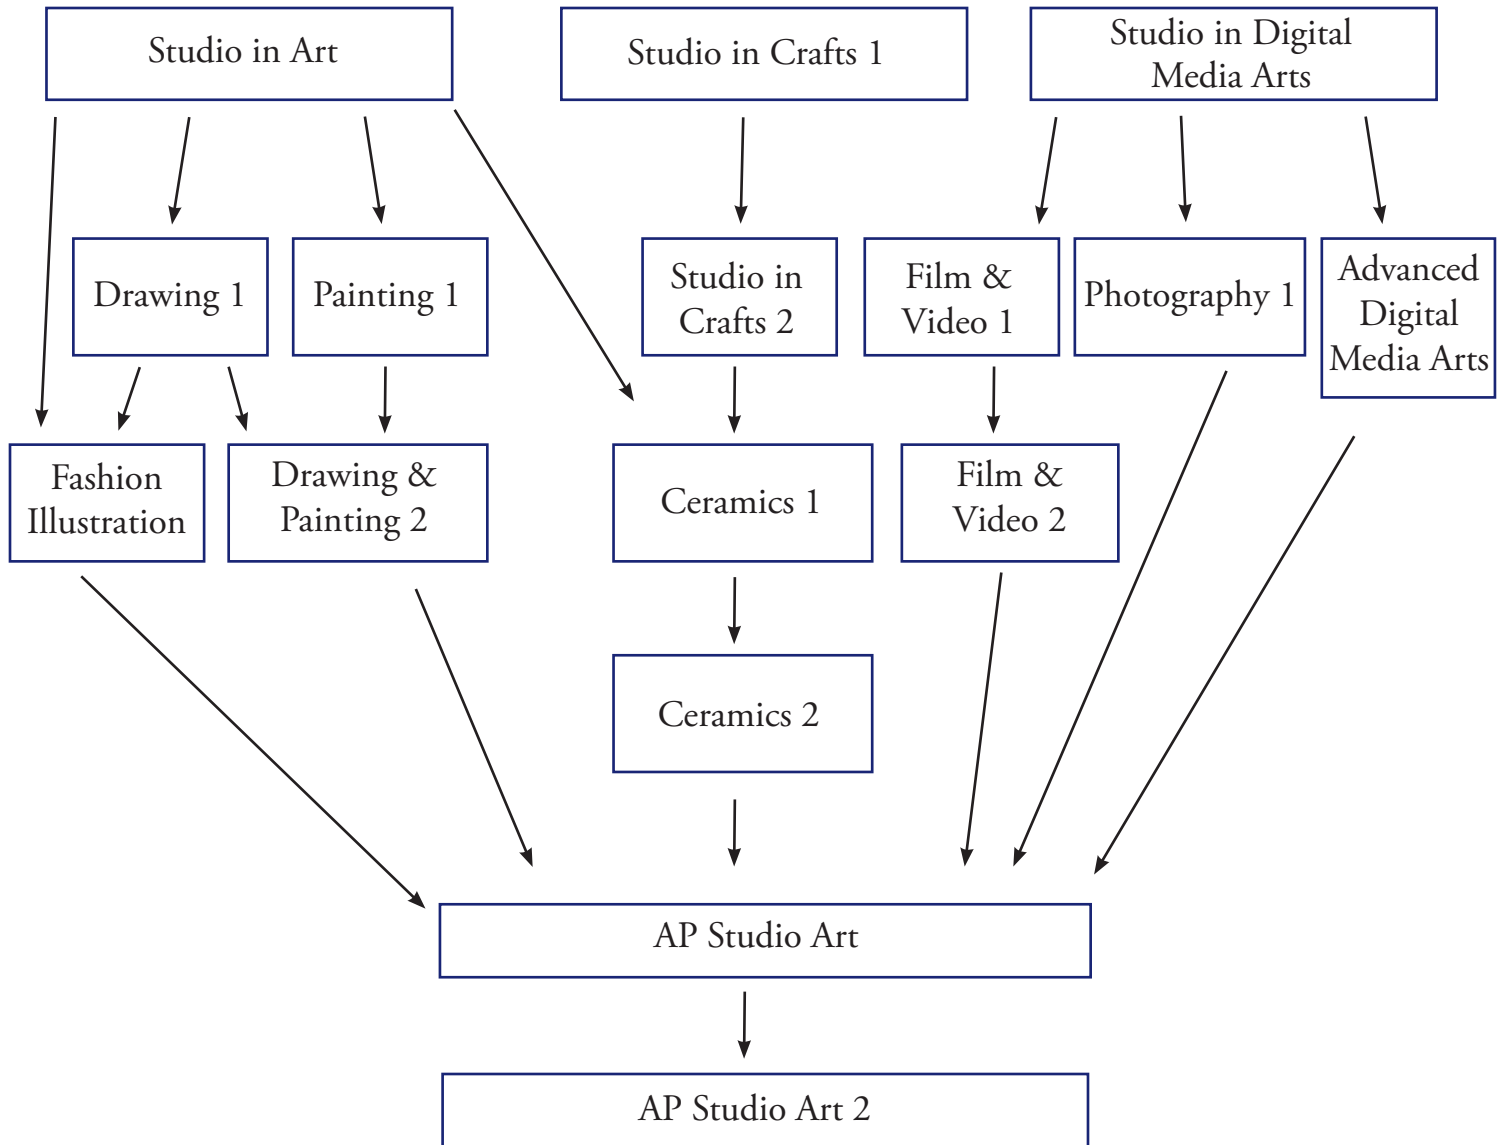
Studio in Art

Studio in Crafts 1

Studio in Digital Media Arts

Drawing 1

Painting 1

Studio in Crafts 2

Film & Video 1

Photography 1

Advanced Digital Media Arts

Fashion Illustration

Drawing & Painting 2

Ceramics 1

Film & Video 2

Ceramics 2

AP Studio Art

AP Studio Art 2